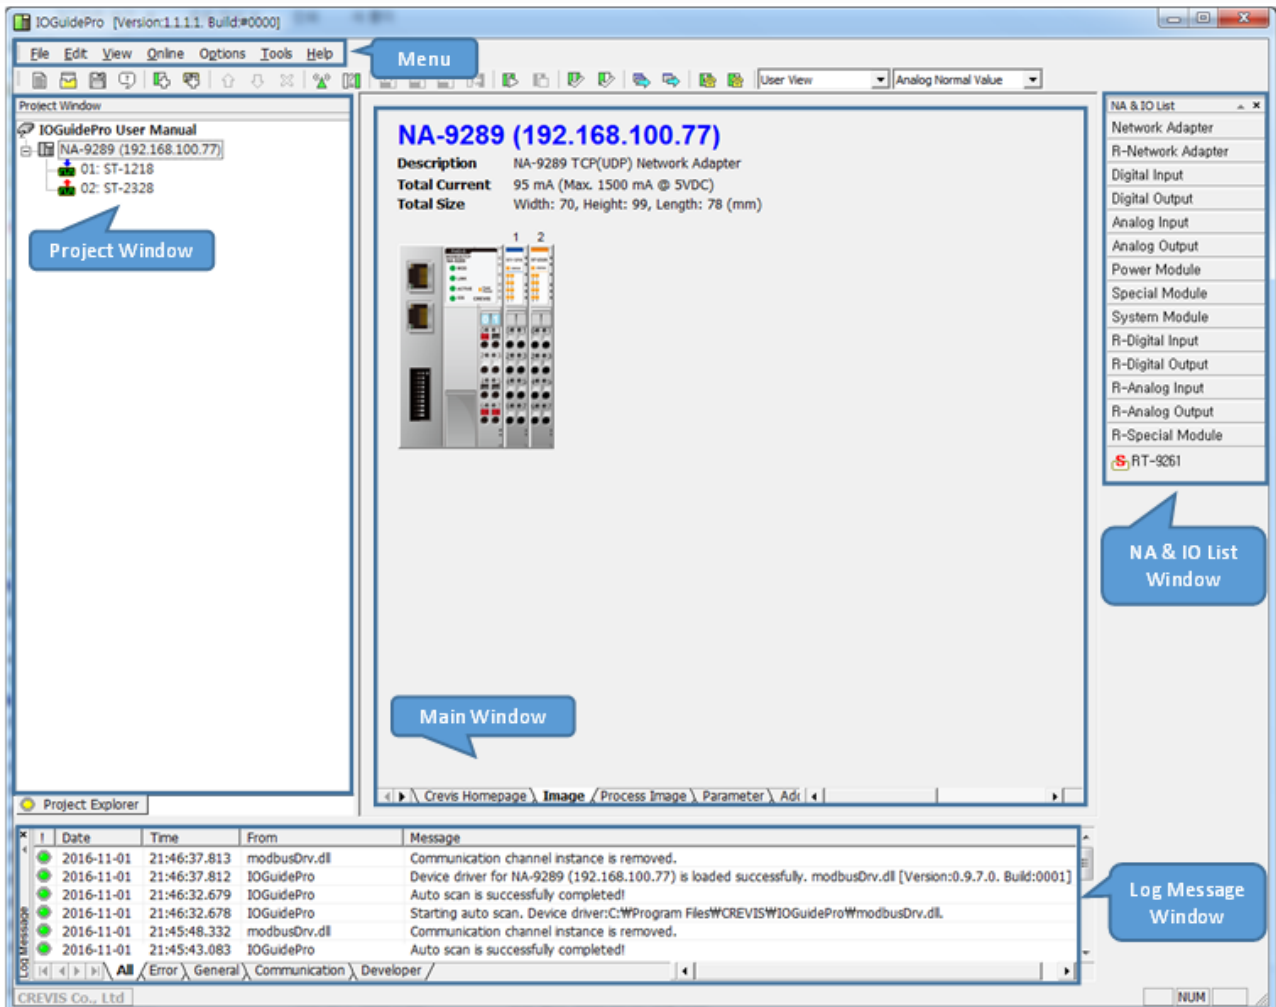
IOGuidePro [Version:1.1.1.1. Build:#0000]

File Edit View Online Options Tools Help

Menu

User View
Analog Normal Value

Project Window

IOGuidePro User Manual
NA-9289 (192.168.100.77)
01: ST-1218
02: ST-2328

Project Window

Project Explorer

NA-9289 (192.168.100.77)

| Description | NA-9289 TCP(UDP) Network Adapter |
|---|---|
| Total Current | 95 mA (Max. 1500 mA @ 5VDC) |
| Total Size | Width: 70, Height: 99, Length: 78 (mm) |

1 2

Main Window

Crevis Homepage Image Process Image Parameter Ad

NA & IO List
Network Adapter
R-Network Adapter
Digital Input
Digital Output
Analog Input
Analog Output
Power Module
Special Module
System Module
R-Digital Input
R-Digital Output
R-Analog Input
R-Analog Output
R-Special Module
RT-9261

NA & IO List Window

| ! | Date | Time | From | Message |
|---|---|---|---|---|
| | 2016-11-01 | 21:46:37.813 | modbusDrv.dll | Communication channel instance is removed. |
| | 2016-11-01 | 21:46:37.812 | IOGuidePro | Device driver for NA-9289 (192.168.100.77) is loaded successfully. modbusDrv.dll [Version:0.9.7.0. Build:0001] |
| | 2016-11-01 | 21:46:32.679 | IOGuidePro | Auto scan is successfully completed! |
| | 2016-11-01 | 21:46:32.678 | IOGuidePro | Starting auto scan. Device driver:C:₩Program Files₩CREVIS₩IOGuidePro₩modbusDrv.dll. |
| | 2016-11-01 | 21:45:48.332 | modbusDrv.dll | Communication channel instance is removed. |
| | 2016-11-01 | 21:45:43.083 | IOGuidePro | Auto scan is successfully completed! |

Log Message
All Error General Communication Developer

Log Message Window

CREVIS Co., Ltd
NUM